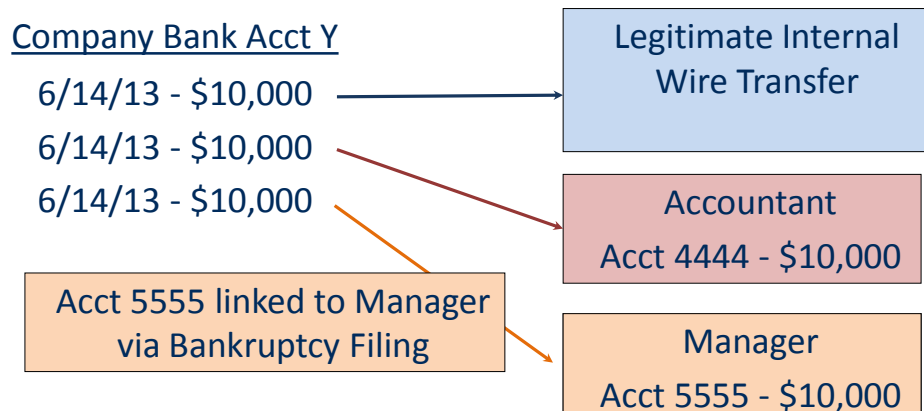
Company Bank Acct Y

6/14/13 - \$10,000

6/14/13 - \$10,000

6/14/13 - \$10,000

Legitimate Internal Wire Transfer

Accountant

Acct 4444 - \$10,000

Acct 5555 linked to Manager via Bankruptcy Filing

Manager

Acct 5555 - \$10,000